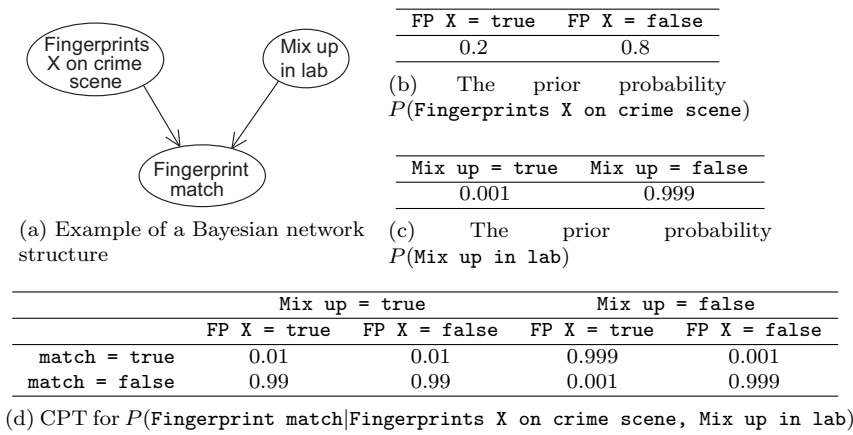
Fingerprints X on crime scene

Mix up in lab

Fingerprint match

(a) Example of a Bayesian network structure

| FP X = true | FP X = false |
|---|---|
| 0.2 | 0.8 |

(b) The prior probability $P(\texttt{Fingerprints X on crime scene})$

| Mix up = true | Mix up = false |
|---|---|
| 0.001 | 0.999 |

(c) The prior probability $P(\texttt{Mix up in lab})$

| | Mix up = true | | Mix up = false | |
|---|---|---|---|---|
| | FP X = true | FP X = false | FP X = true | FP X = false |
| match = true | 0.01 | 0.01 | 0.999 | 0.001 |
| match = false | 0.99 | 0.99 | 0.001 | 0.999 |

(d) CPT for $P(\texttt{Fingerprint match}|\texttt{Fingerprints X on crime scene, Mix up in lab})$